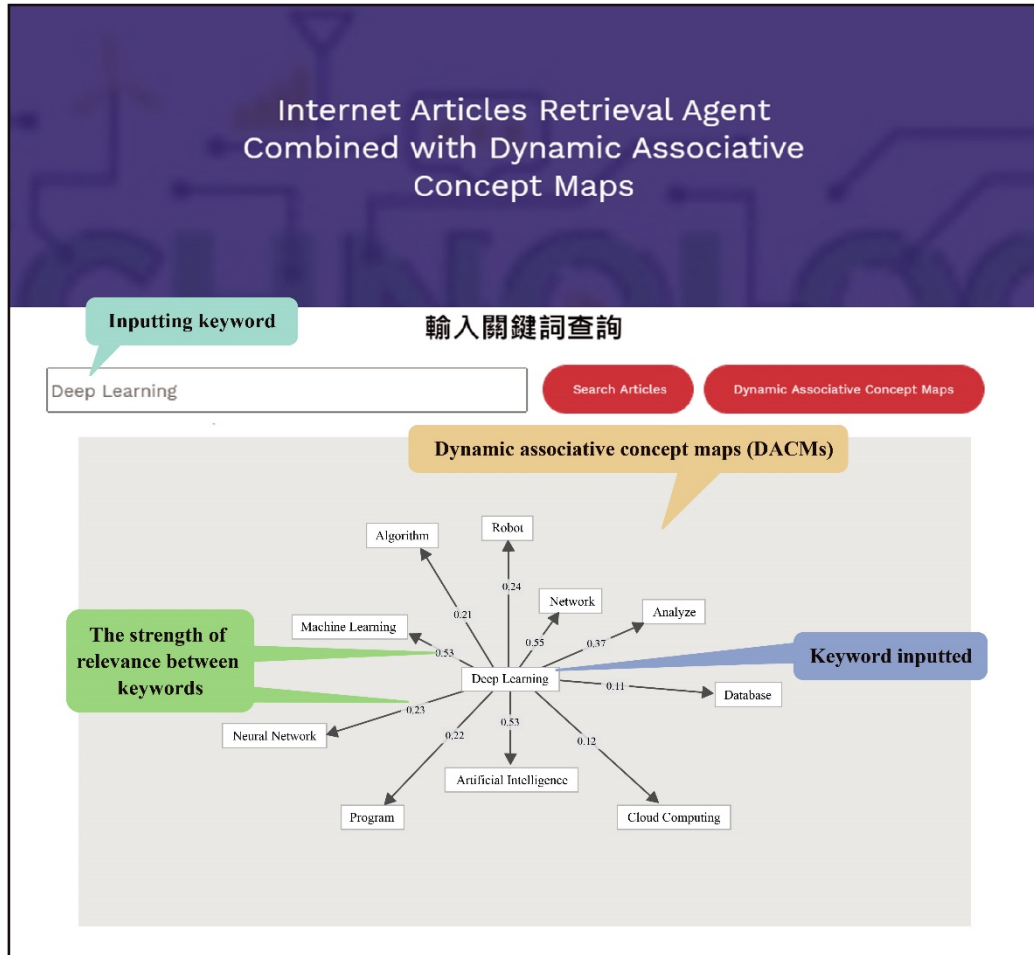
Internet Articles Retrieval Agent Combined with Dynamic Associative Concept Maps

Inputting keyword

輸入關鍵詞查詢

Deep Learning

Search Articles

Dynamic Associative Concept Maps

Dynamic associative concept maps (DACMs)

Algorithm

Robot

0.24

0.21

Network

Analyze

0.55

0.37

Machine Learning

The strength of relevance between keywords

0.53

Keyword inputted

Deep Learning

0.11

Database

0.23

0.53

0.22

0.12

Neural Network

Artificial Intelligence

Program

Cloud Computing